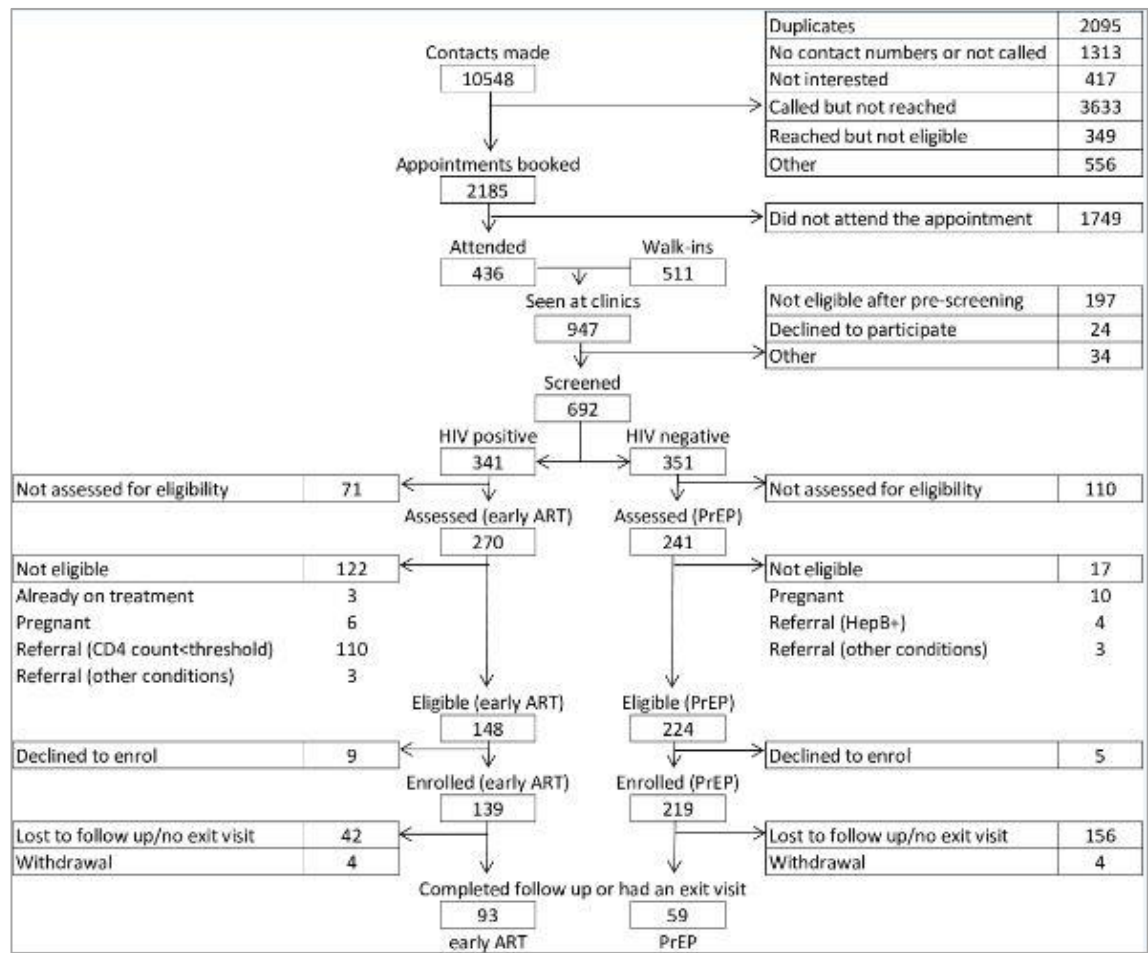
Contacts made
10548

| Duplicates | 2095 |
|---|---|
| No contact numbers or not called | 1313 |
| Not interested | 417 |
| Called but not reached | 3633 |
| Reached but not eligible | 349 |
| Other | 556 |

Appointments booked
2185

| Did not attend the appointment | 1749 |
|---|---|

Attended
436

Walk-ins
511

Seen at clinics
947

| Not eligible after pre-screening | 197 |
|---|---|
| Declined to participate | 24 |
| Other | 34 |

Screened
692

HIV positive
341

HIV negative
351

| Not assessed for eligibility | 71 |
|---|---|

| Not assessed for eligibility | 110 |
|---|---|

Assessed (early ART)
270

Assessed (PrEP)
241

| Not eligible | 122 |
|---|---|
| Already on treatment | 3 |
| Pregnant | 6 |
| Referral (CD4 count<threshold) | 110 |
| Referral (other conditions) | 3 |

| Not eligible | 17 |
|---|---|
| Pregnant | 10 |
| Referral (HepB+) | 4 |
| Referral (other conditions) | 3 |

Eligible (early ART)
148

Eligible (PrEP)
224

| Declined to enrol | 9 |
|---|---|

| Declined to enrol | 5 |
|---|---|

Enrolled (early ART)
139

Enrolled (PrEP)
219

| Lost to follow up/no exit visit | 42 |
|---|---|
| Withdrawal | 4 |

| Lost to follow up/no exit visit | 156 |
|---|---|
| Withdrawal | 4 |

Completed follow up or had an exit visit
93
early ART
59
PrEP